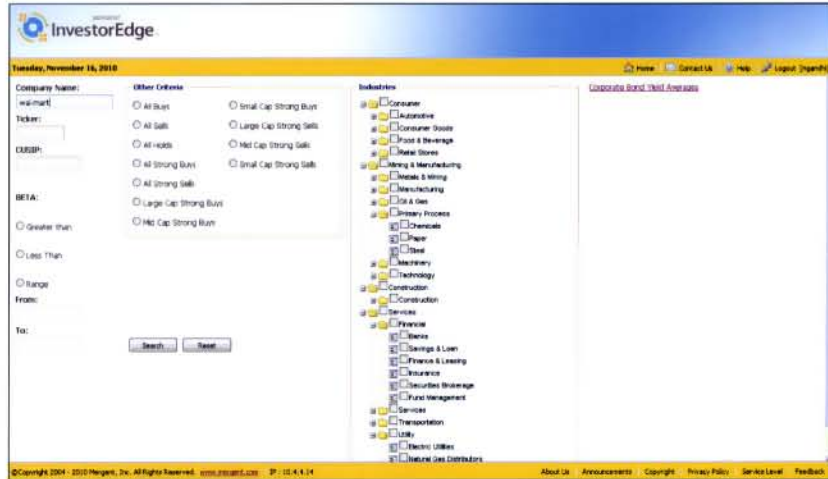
InvestorEdge

Tuesday, November 16, 2010

Home Contact Us Help Logout [

Company Name:
wal-mart
Ticker:
CUSIP:
BETA:
Greater than
Less Than
Range
From:
To:

Other Criteria
All Buys
All Sells
All Holds
All Strong Buys
All Strong Sells
Large Cap Strong Buys
Mid Cap Strong Buys
Small Cap Strong Buys
Large Cap Strong Sells
Mid Cap Strong Sells
Small Cap Strong Sells

Search Reset

Industries
Consumer
Automotive
Consumer Goods
Food & Beverage
Retail Stores
Mining & Manufacturing
Metals & Mining
Manufacturing
Oil & Gas
Primary Process
Chemicals
Paper
Steel
Machinery
Technology
Construction
Construction
Services
Financial
Banks
Savings & Loan
Finance & Leasing
Insurance
Securities Brokerage
Fund Management
Services
Transportation
Utility
Electric Utilities
Natural Gas Distributors

Corporate Bond Yield Averages

©Copyright 2004 - 2010 Mergent, Inc. All Rights Reserved. www.mergent.com IP : 10.4.4.14

About Us Announcements Copyright Privacy Policy Service Level Feedback